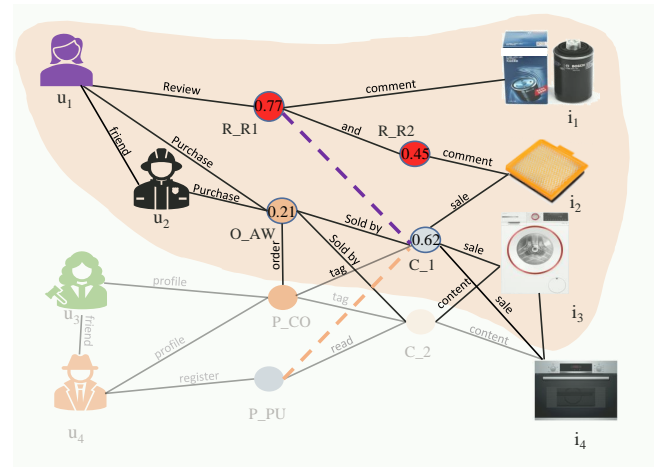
$u_1$

Review

comment

$i_1$

0.77

friend

R_R1

and

R_R2

Purchase

0.45

comment

Purchase

$u_2$

0.21

sale

$i_2$

O_AW

Sold by

0.62

sale

order

Sold by

C_1

tag

profile

$u_3$

content

sale

friend

P_CO

tag

$i_3$

profile

C_2

content

read

register

$u_4$

P_PU

$i_4$